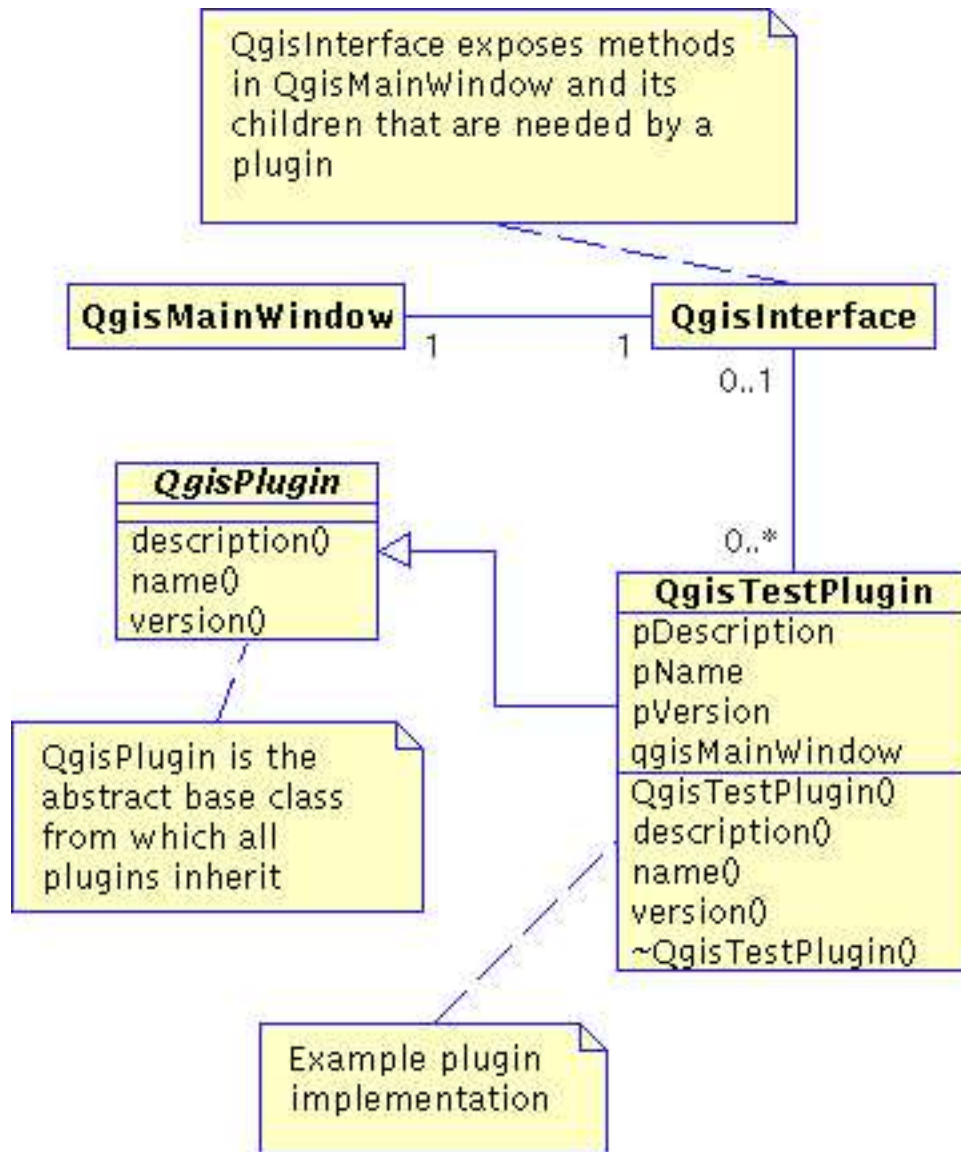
QgisInterface exposes methods in QgisMainWindow and its children that are needed by a plugin

QgisMainWindow

1

1

QgisInterface

0..1

QgisPlugin

description()
name()
version()

0..*

QgisTestPlugin

pDescription
pName
pVersion
qgisMainWindow

QgisTestPlugin()
description()
name()
version()
~QgisTestPlugin()

QgisPlugin is the abstract base class from which all plugins inherit

Example plugin implementation